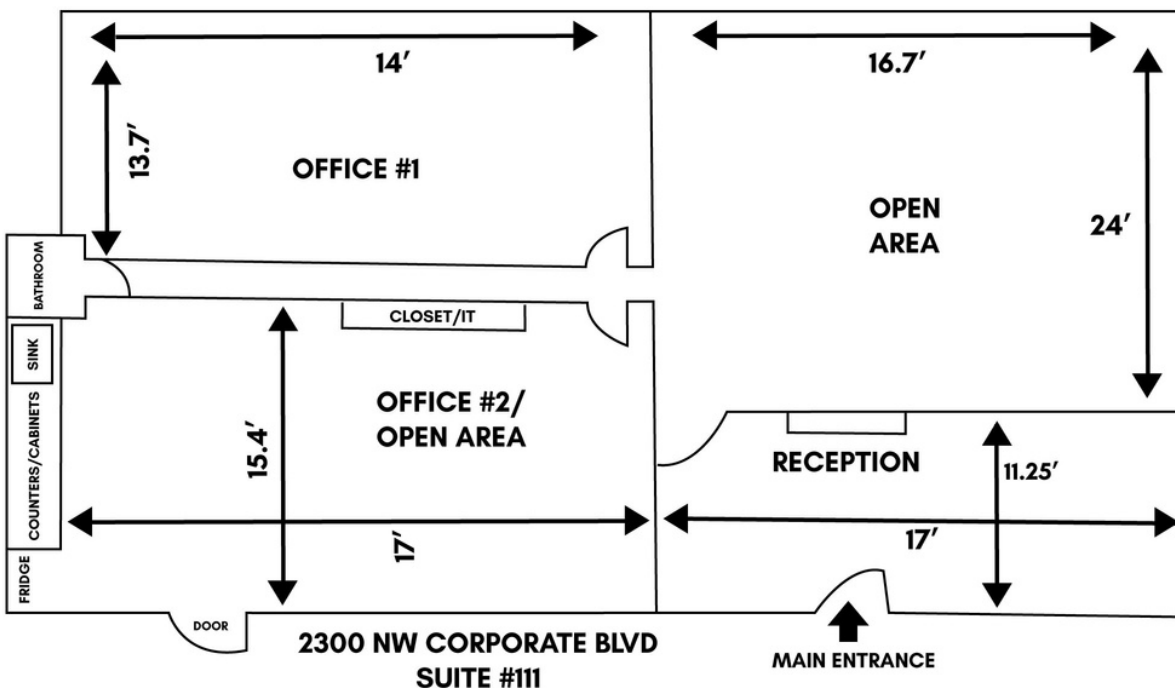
14′

13.7′

OFFICE #1

16.7′

OPEN AREA

24′

BATHROOM

CLOSET/IT

SINK

COUNTERS/CABINETS

15.4′

OFFICE #2/ OPEN AREA

RECEPTION

11.25′

17′

17′

FRIDGE

DOOR

2300 NW CORPORATE BLVD
SUITE #111

MAIN ENTRANCE